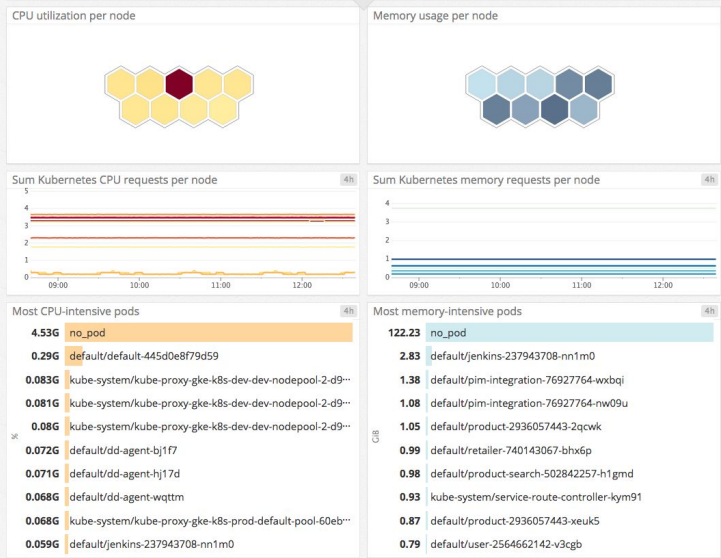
CPU utilization per node

Memory usage per node

Sum Kubernetes CPU requests per node 4h

4
3
2
1
0
09:00 10:00 11:00 12:00

Sum Kubernetes memory requests per node 4h

4
3
2
1
0
09:00 10:00 11:00 12:00

Most CPU-intensive pods 4h

%

| | |
|---|---|
| 4.53G | no_pod |
| 0.29G | default/default-445d0e8f79d59 |
| 0.083G | kube-system/kube-proxy-gke-k8s-dev-dev-nodepool-2-d9··· |
| 0.081G | kube-system/kube-proxy-gke-k8s-dev-dev-nodepool-2-d9··· |
| 0.08G | kube-system/kube-proxy-gke-k8s-dev-dev-nodepool-2-d9··· |
| 0.072G | default/dd-agent-bj1f7 |
| 0.071G | default/dd-agent-hj17d |
| 0.068G | default/dd-agent-wqttm |
| 0.068G | kube-system/kube-proxy-gke-k8s-prod-default-pool-60eb··· |
| 0.059G | default/jenkins-237943708-nn1m0 |

Most memory-intensive pods 4h

GiB

| | |
|---|---|
| 122.23 | no_pod |
| 2.83 | default/jenkins-237943708-nn1m0 |
| 1.38 | default/pim-integration-76927764-wxbqi |
| 1.08 | default/pim-integration-76927764-nw09u |
| 1.05 | default/product-2936057443-2qcwk |
| 0.99 | default/retailer-740143067-bhx6p |
| 0.98 | default/product-search-502842257-h1gmd |
| 0.93 | kube-system/service-route-controller-kym91 |
| 0.87 | default/product-2936057443-xeuk5 |
| 0.79 | default/user-2564662142-v3cgb |